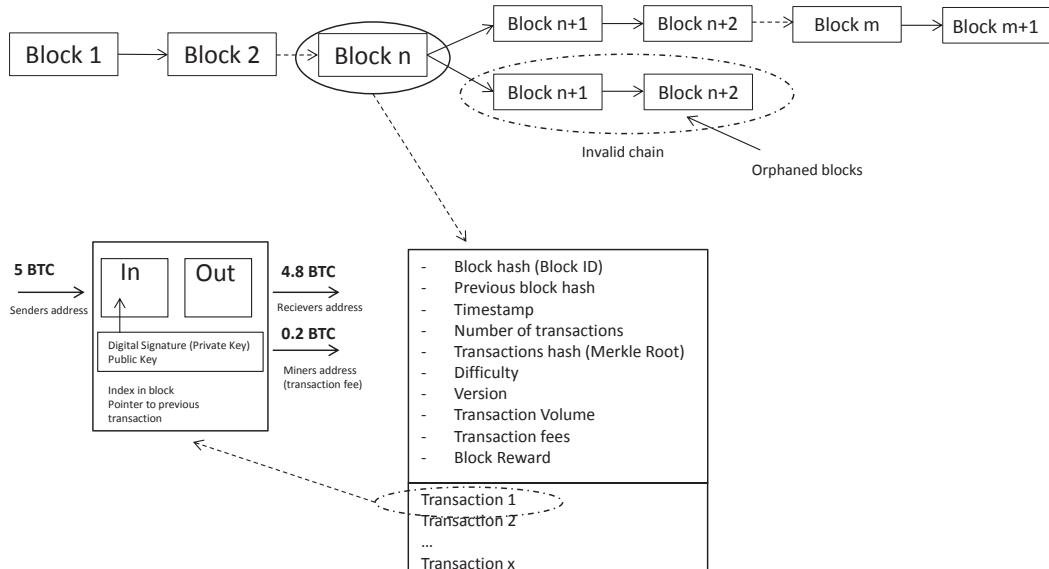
Block 1
Block 2
Block n
Block n+1
Block n+2
Block m
Block m+1
Block n+1
Block n+2
Invalid chain
Orphaned blocks

5 BTC
Senders address
In
Out
Digital Signature (Private Key)
Public Key
Index in block
Pointer to previous transaction
4.8 BTC
Recievers address
0.2 BTC
Miners address (transaction fee)

- Block hash (Block ID)
- Previous block hash
- Timestamp
- Number of transactions
- Transactions hash (Merkle Root)
- Difficulty
- Version
- Transaction Volume
- Transaction fees
- Block Reward

Transaction 1
Transaction 2
...
Transaction x